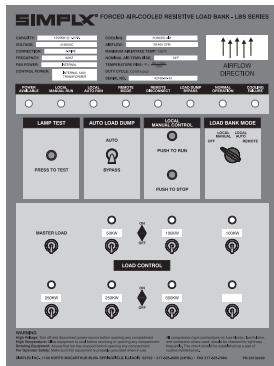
SIMPLEX FORCED AIR-COOLED RESISTIVE LOAD BANK - LBS SERIES

CAPACITY: 
VOLTAGE: 
CONNECTION: 
FREQUENCY: 
FAN POWER: INTERNAL
CONTROL POWER: INTERNAL VIA TRANSFORMER
COOLING: 
AIRFLOW: 
MAXIMUM AIR INTAKE TEMP: 
NOMINAL AIR TEMP RISE: 
TEMPERATURE RISE: 
DUTY CYCLE: CONTINUOUS
SERIAL NO.: 

AIRFLOW DIRECTION

POWER AVAILABLE | LOCAL MANUAL RUN | LOCAL AUTO RUN | REMOTE RUN | REMOTE DISCONNECT | LOAD DUMP ENGAGED | NORMAL OPERATION | COOLING FAILURE

LAMP TEST
PRESS TO TEST

AUTO LOAD DUMP
AUTO
BYPASS

LOCAL MANUAL CONTROL
PUSH TO RUN
PUSH TO STOP

LOAD BANK MODE
LOCAL MANUAL
LOCAL AUTO
OFF
REMOTE

MASTER LOAD
ON
OFF
50KW
100KW
100KW
250KW
250KW
500KW

LOAD CONTROL

WARNING
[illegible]

SIMPLEX INC. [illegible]